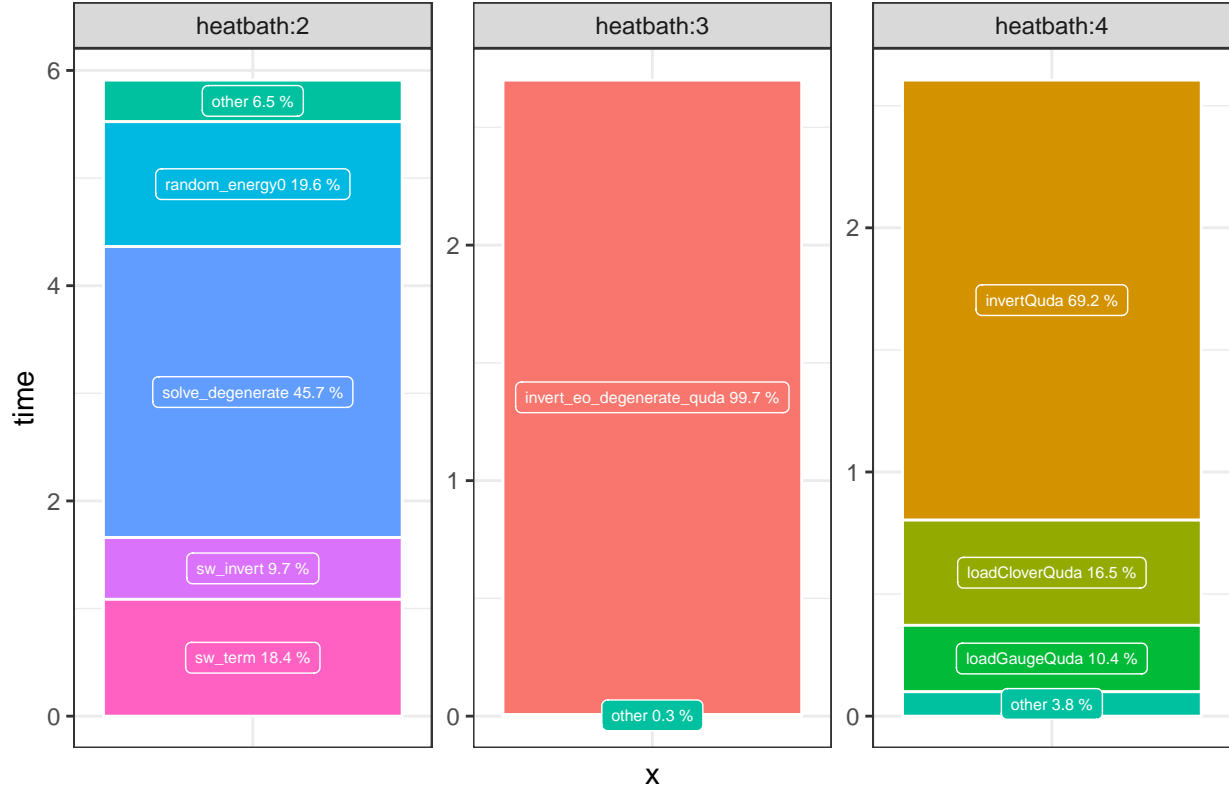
heatbath:2

heatbath:3

heatbath:4

time

6

4

2

0

other 6.5 %

random_energy0 19.6 %

solve_degenerate 45.7 %

sw_invert 9.7 %

sw_term 18.4 %

2

1

0

invert_eo_degenerate_quda 99.7 %

other 0.3 %

2

1

0

invertQuda 69.2 %

loadCloverQuda 16.5 %

loadGaugeQuda 10.4 %

other 3.8 %

x